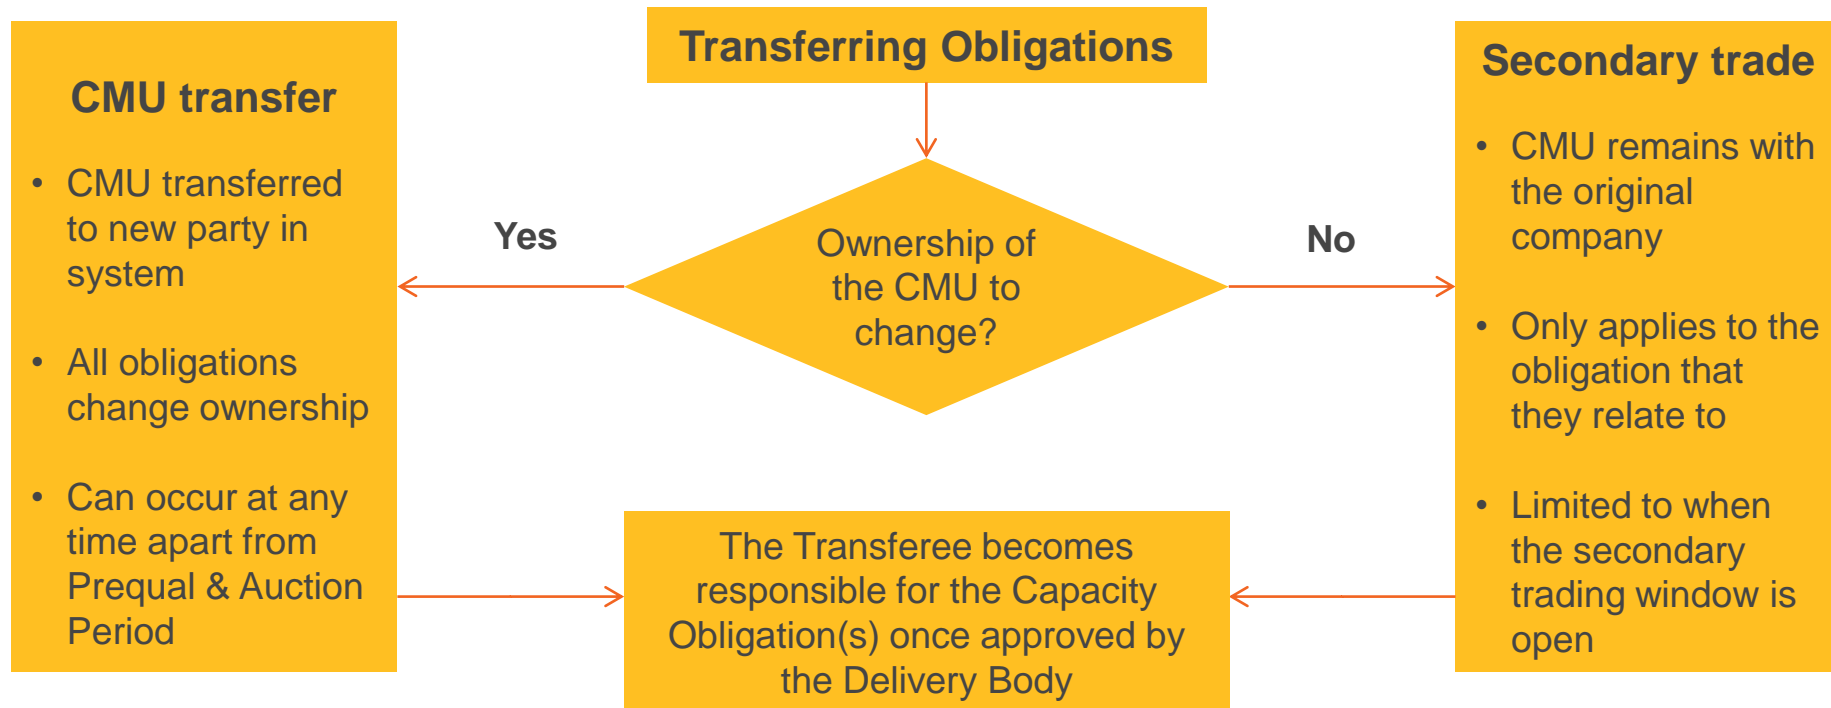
Transferring Obligations

CMU transfer

- CMU transferred to new party in system
- All obligations change ownership
- Can occur at any time apart from Prequal & Auction Period

Yes

Ownership of the CMU to change?

No

Secondary trade

- CMU remains with the original company
- Only applies to the obligation that they relate to
- Limited to when the secondary trading window is open

The Transferee becomes responsible for the Capacity Obligation(s) once approved by the Delivery Body